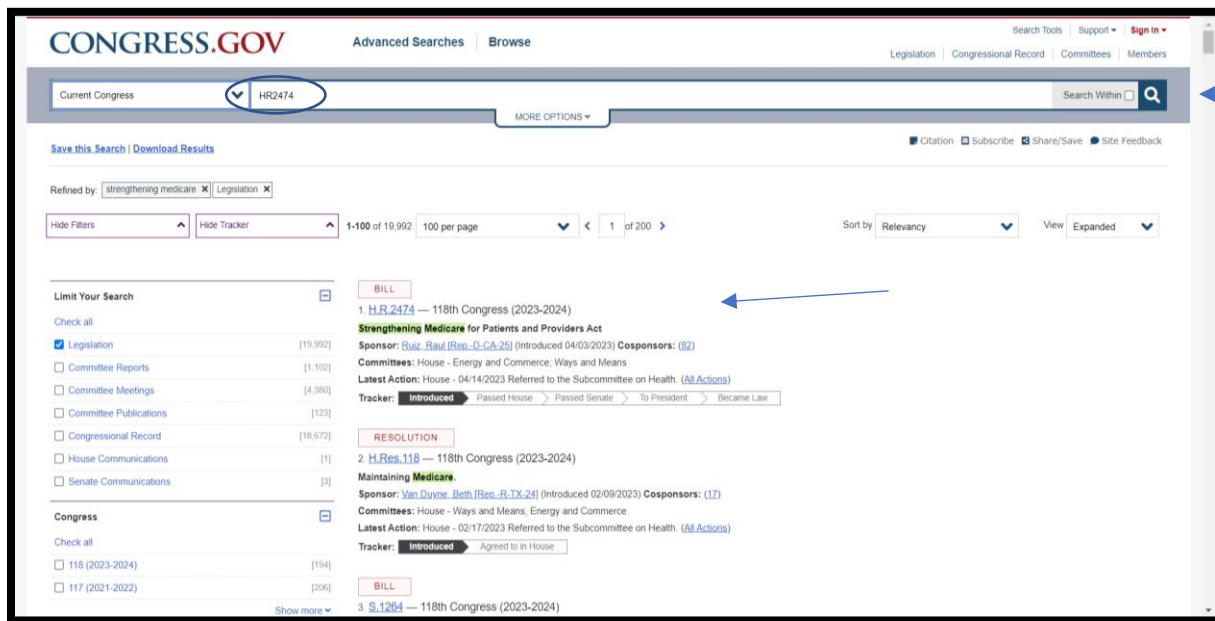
CONGRESS.GOV

Advanced Searches Browse

Search Tools | Support ▾ | Sign In ▾

Legislation | Congressional Record | Committees | Members

Current Congress

HR2474

Search Within

MORE OPTIONS ▾

Save this Search | Download Results

Citation Subscribe Share/Save Site Feedback

Refined by: strengthening medicare ✕ Legislation ✕

Hide Filters

Hide Tracker

1-100 of 19,992 100 per page < 1 of 200 >

Sort by Relevancy

View Expanded

Limit Your Search

Check all

Legislation [19,992]

Committee Reports [1,102]

Committee Meetings [4,380]

Committee Publications [123]

Congressional Record [18,672]

House Communications [1]

Senate Communications [3]

Congress

Check all

118 (2023-2024) [194]

117 (2021-2022) [206]

Show more ▾

BILL

1. H.R.2474 — 118th Congress (2023-2024)

Strengthening Medicare for Patients and Providers Act

Sponsor: Ruiz, Raul [Rep.-D-CA-25] (Introduced 04/03/2023) Cosponsors: (82)

Committees: House - Energy and Commerce; Ways and Means

Latest Action: House - 04/14/2023 Referred to the Subcommittee on Health. (All Actions)

Tracker: Introduced Passed House Passed Senate To President Became Law

RESOLUTION

2. H.Res.118 — 118th Congress (2023-2024)

Maintaining Medicare.

Sponsor: Van Duyne, Beth [Rep.-R-TX-24] (Introduced 02/09/2023) Cosponsors: (17)

Committees: House - Ways and Means; Energy and Commerce

Latest Action: House - 02/17/2023 Referred to the Subcommittee on Health. (All Actions)

Tracker: Introduced Agreed to in House

BILL

3. S.1264 — 118th Congress (2023-2024)